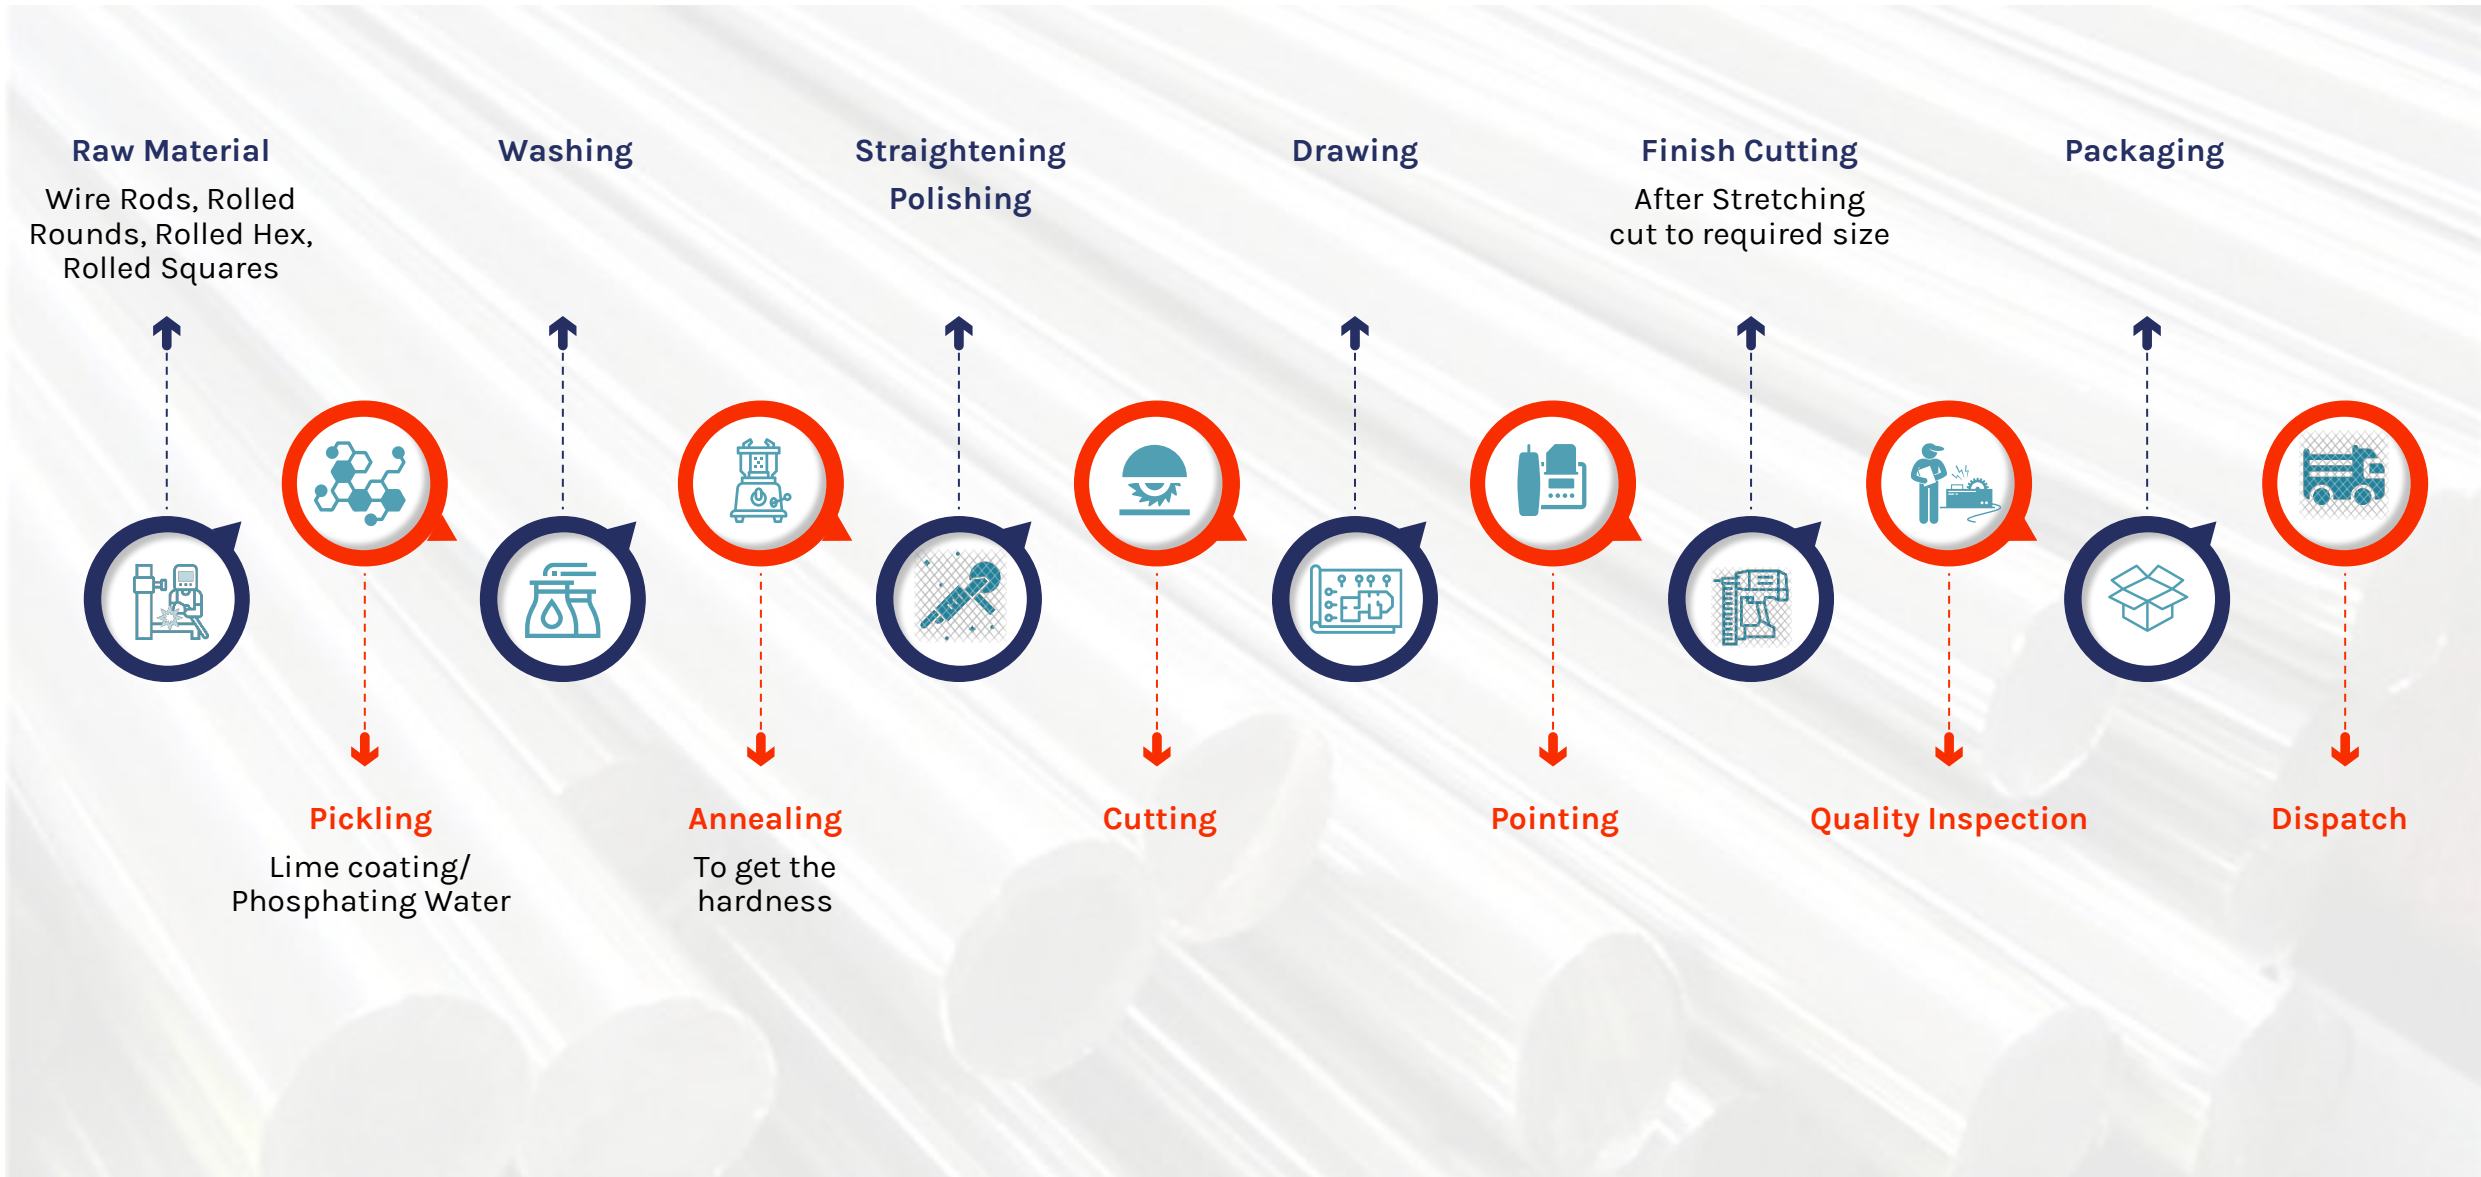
Raw Material
Wire Rods, Rolled Rounds, Rolled Hex, Rolled Squares

Pickling
Lime coating/ Phosphating Water

Washing

Annealing
To get the hardness

Straightening Polishing

Cutting

Drawing

Pointing

Finish Cutting
After Stretching cut to required size

Quality Inspection

Packaging

Dispatch